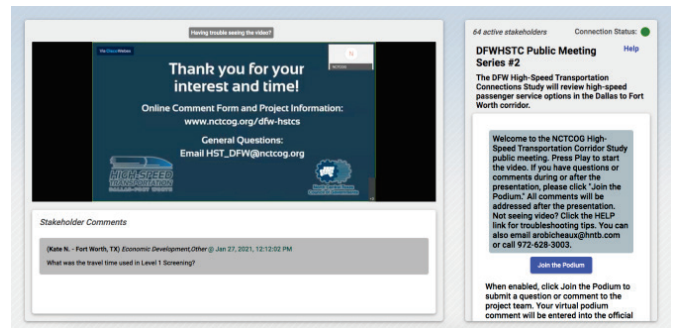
Having trouble seeing the video?

Thank you for your interest and time!

Online Comment Form and Project Information:
www.nctcog.org/dfw-hstcs

General Questions:
Email HST_DFW@nctcog.org

HIGH-SPEED TRANSPORTATION
DALLAS-FORT WORTH

Stakeholder Comments

(Kate N. - Fort Worth, TX) Economic Development,Other @ Jan 27, 2021, 12:12:02 PM
What was the travel time used in Level 1 Screening?

64 active stakeholders
Connection Status:

DFWHSTC Public Meeting Series #2
Help

The DFW High-Speed Transportation Connections Study will review high-speed passenger service options in the Dallas to Fort Worth corridor.

Welcome to the NCTCOG High-Speed Transportation Corridor Study public meeting. Press Play to start the video. If you have questions or comments during or after the presentation, please click "Join the Podium." All comments will be addressed after the presentation. Not seeing video? Click the HELP link for troubleshooting tips. You can also email arobicheaux@hntb.com or call 972-628-3003.

Join the Podium

When enabled, click Join the Podium to submit a question or comment to the project team. Your virtual podium comment will be entered into the official